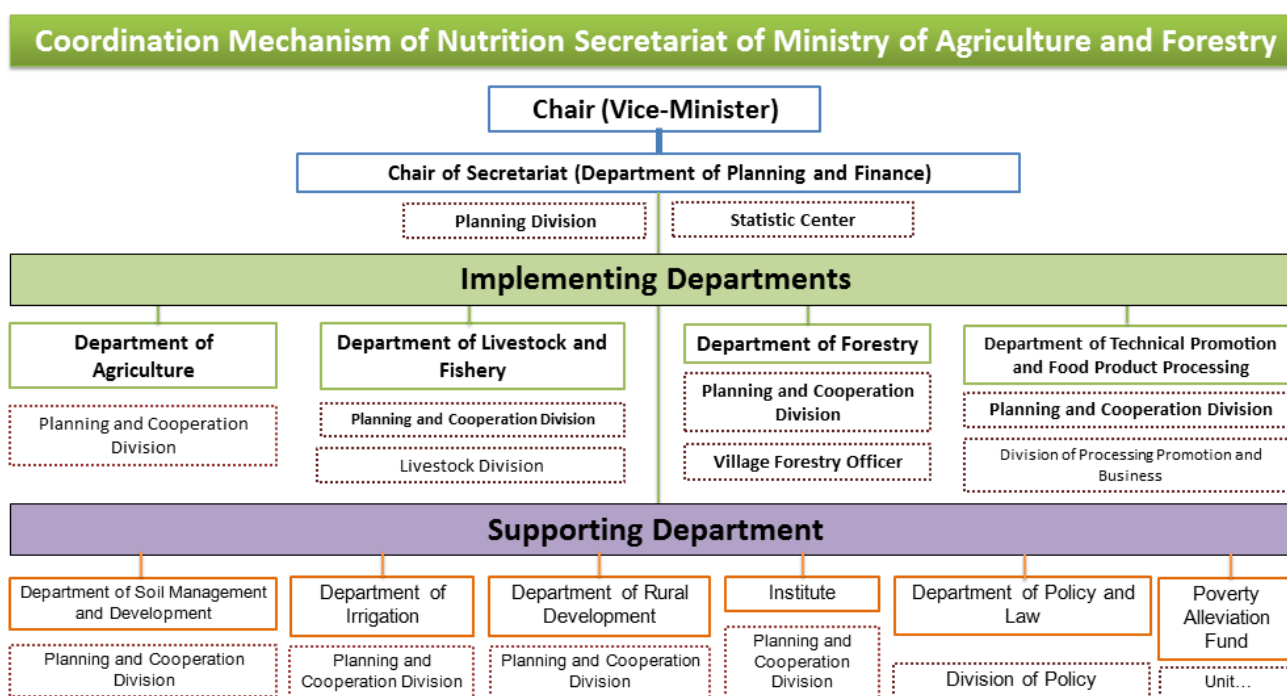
Coordination Mechanism of Nutrition Secretariat of Ministry of Agriculture and Forestry

Chair (Vice-Minister)

Chair of Secretariat (Department of Planning and Finance)

Planning Division

Statistic Center

Implementing Departments

Department of Agriculture

Planning and Cooperation Division

Department of Livestock and Fishery

Planning and Cooperation Division

Livestock Division

Department of Forestry

Planning and Cooperation Division

Village Forestry Officer

Department of Technical Promotion and Food Product Processing

Planning and Cooperation Division

Division of Processing Promotion and Business

Supporting Department

Department of Soil Management and Development

Planning and Cooperation Division

Department of Irrigation

Planning and Cooperation Division

Department of Rural Development

Planning and Cooperation Division

Institute

Planning and Cooperation Division

Department of Policy and Law

Division of Policy

Poverty Alleviation Fund

Unit...